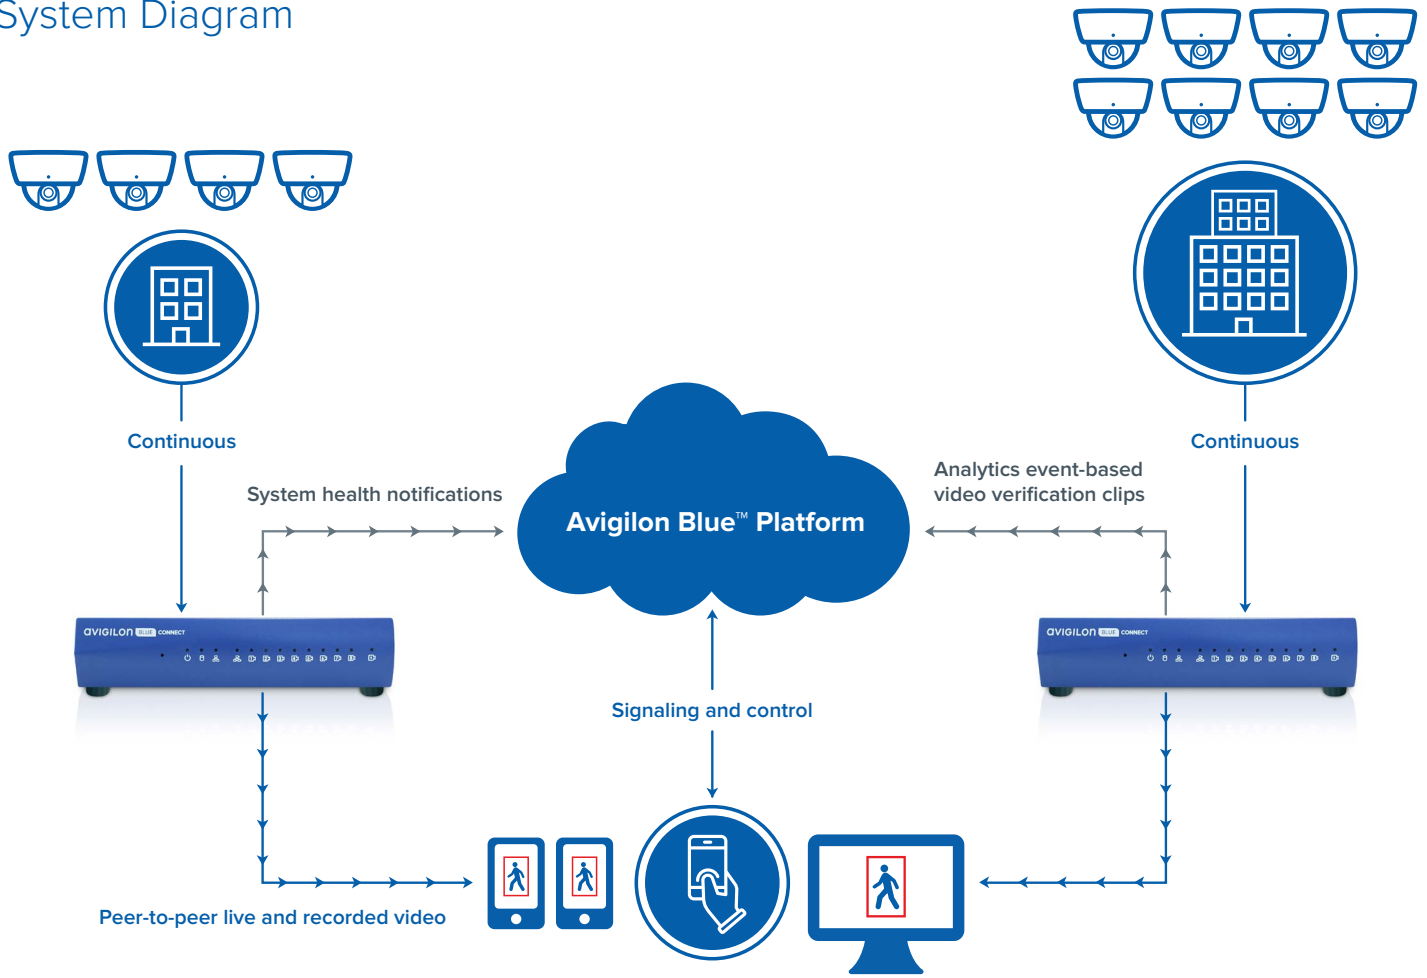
System Diagram

Continuous

Continuous

System health notifications

Avigilon Blue™ Platform

Analytics event-based video verification clips

avigilon BLUE CONNECT

avigilon BLUE CONNECT

Signaling and control

Peer-to-peer live and recorded video